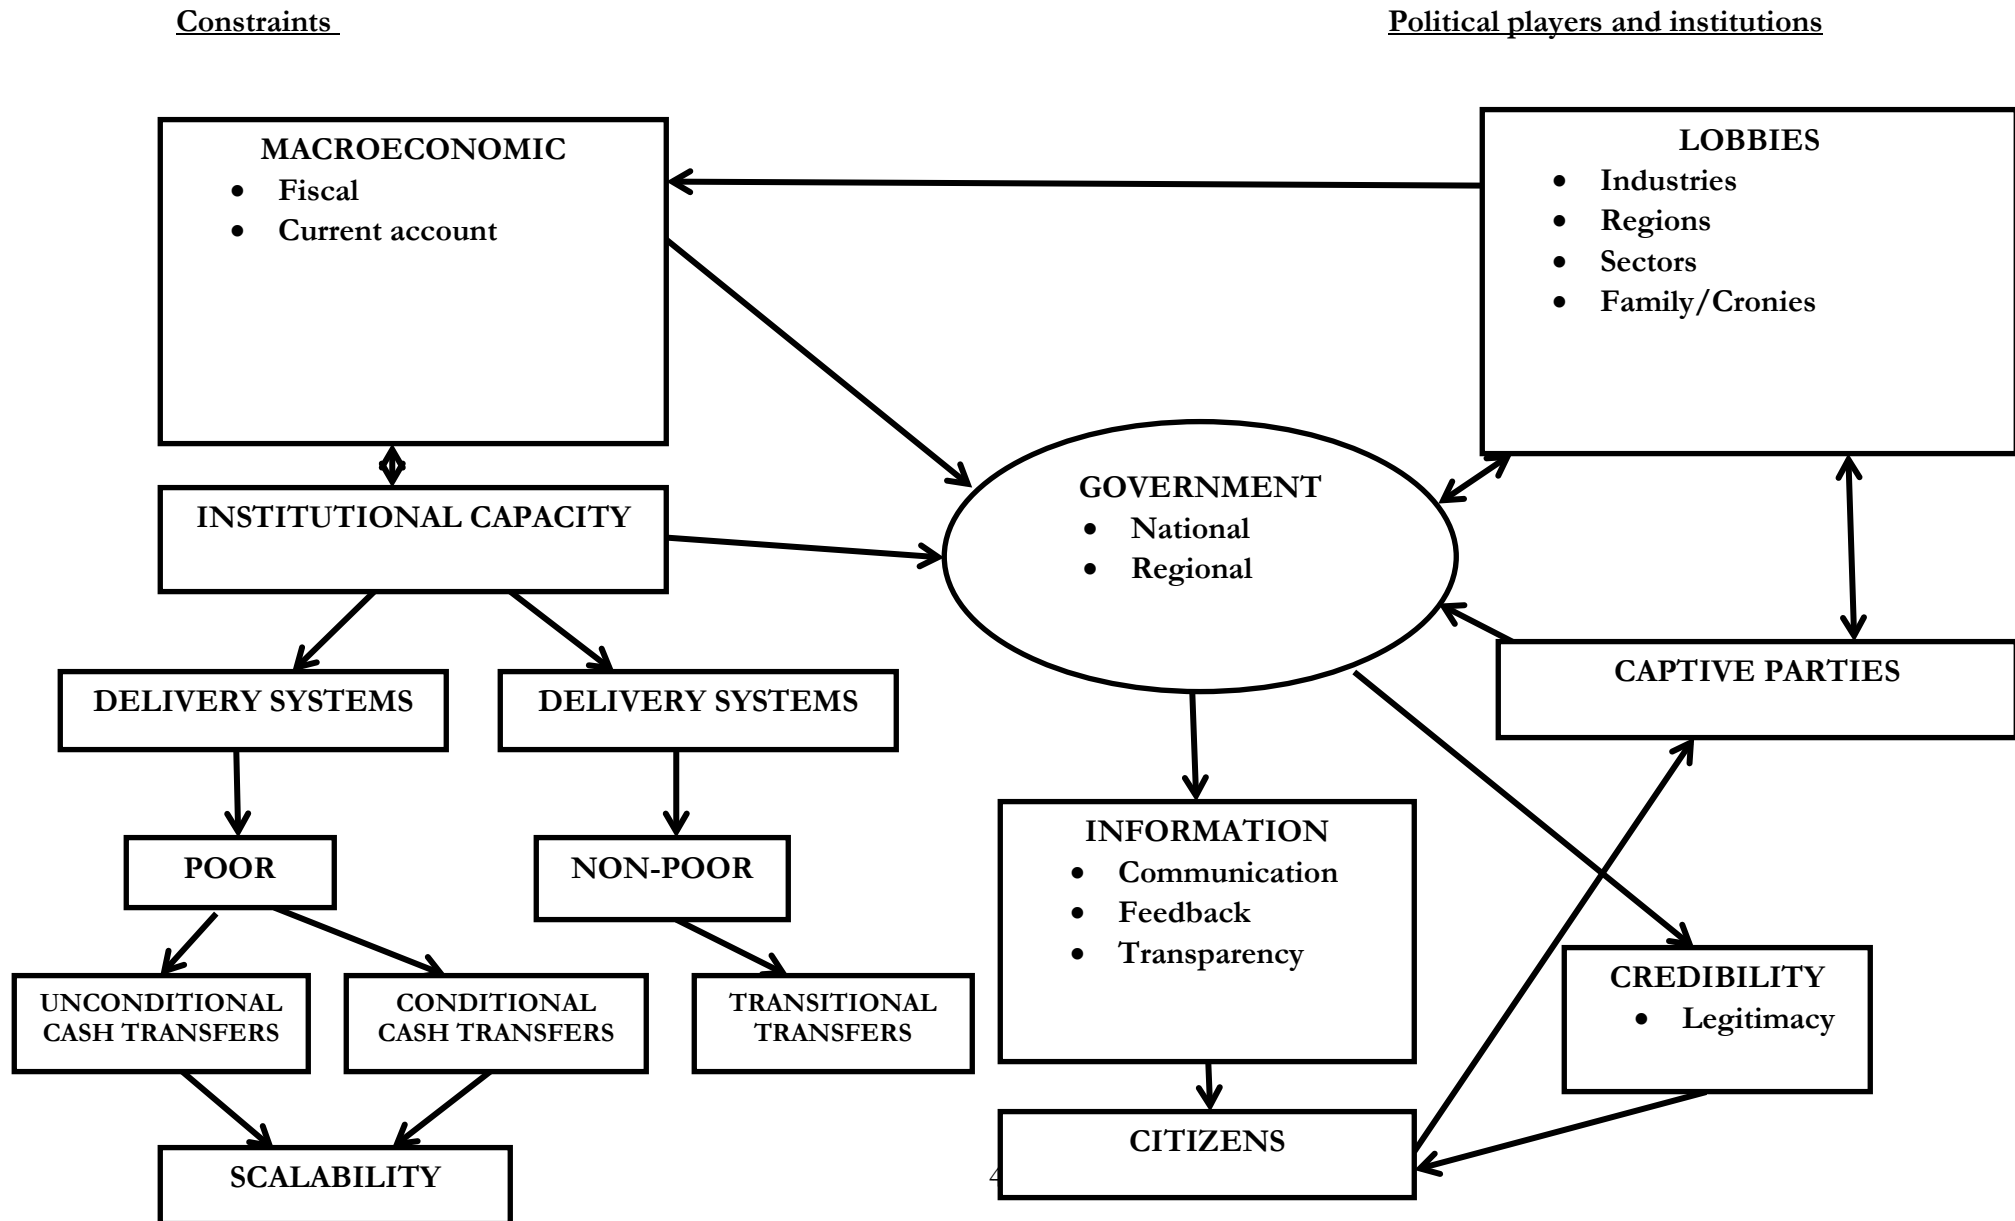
Constraints

Political players and institutions

MACROECONOMIC
- Fiscal
- Current account

LOBBIES
- Industries
- Regions
- Sectors
- Family/Cronies

GOVERNMENT
- National
- Regional

INSTITUTIONAL CAPACITY

CAPTIVE PARTIES

DELIVERY SYSTEMS

DELIVERY SYSTEMS

INFORMATION
- Communication
- Feedback
- Transparency

POOR

NON-POOR

CREDIBILITY
- Legitimacy

UNCONDITIONAL CASH TRANSFERS

CONDITIONAL CASH TRANSFERS

TRANSITIONAL TRANSFERS

SCALABILITY

CITIZENS

4